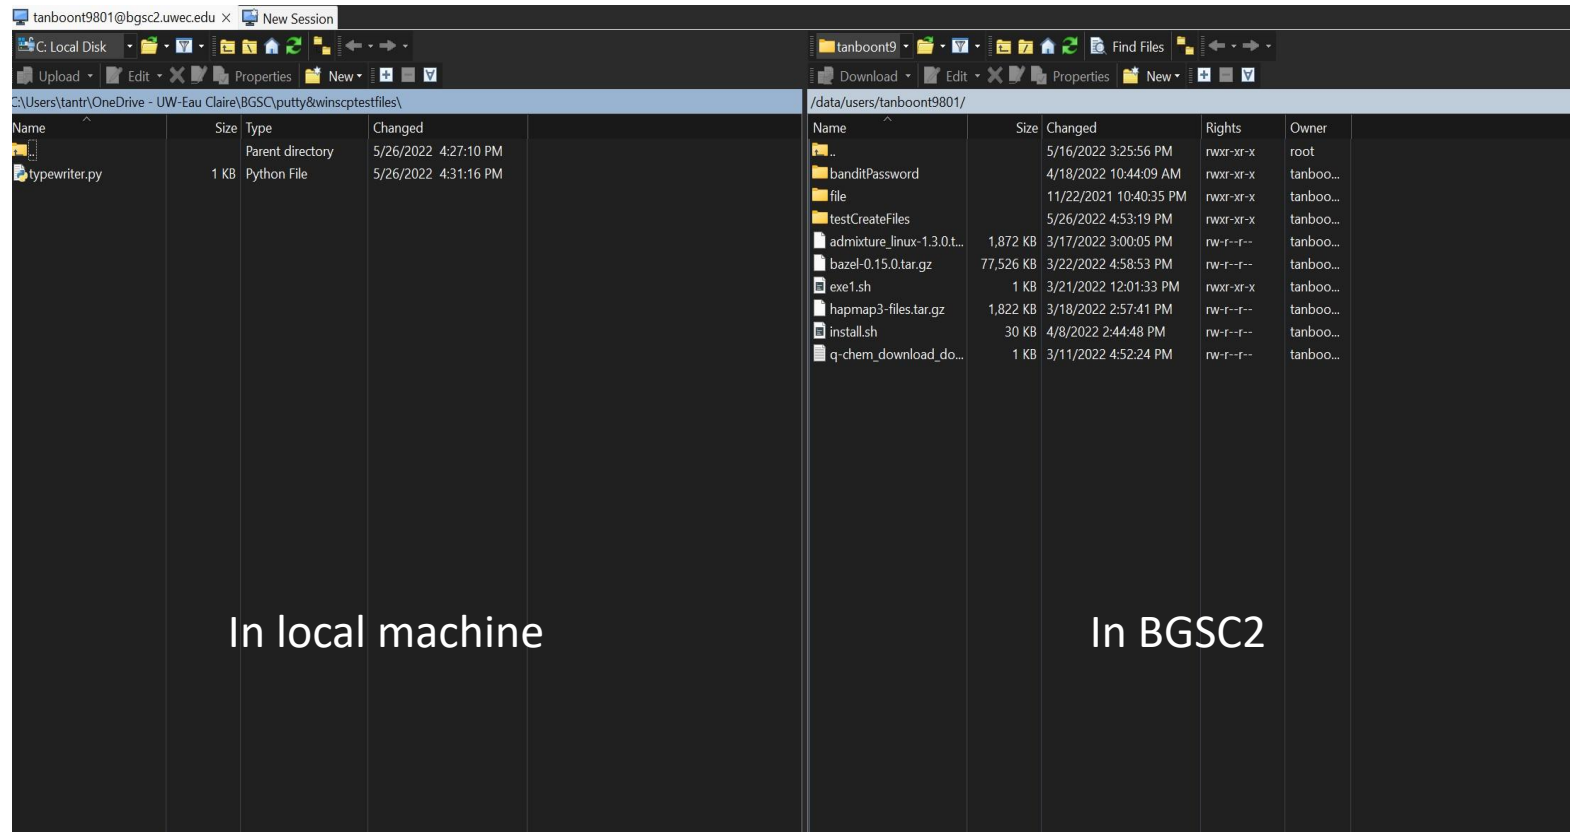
tanboont9801@bgsc2.uwec.edu × New Session

C: Local Disk

Upload Edit Properties New

C:\Users\tantr\OneDrive - UW-Eau Claire\BGSC\putty&winscptestfiles\

| Name | Size | Type | Changed |
|---|---|---|---|
| .. | | Parent directory | 5/26/2022 4:27:10 PM |
| typewriter.py | 1 KB | Python File | 5/26/2022 4:31:16 PM |

In local machine

tanboont9 Find Files

Download Edit Properties New

/data/users/tanboont9801/

| Name | Size | Changed | Rights | Owner |
|---|---|---|---|---|
| .. | | 5/16/2022 3:25:56 PM | rwxr-xr-x | root |
| banditPassword | | 4/18/2022 10:44:09 AM | rwxr-xr-x | tanboo... |
| file | | 11/22/2021 10:40:35 PM | rwxr-xr-x | tanboo... |
| testCreateFiles | | 5/26/2022 4:53:19 PM | rwxr-xr-x | tanboo... |
| admixture_linux-1.3.0.t... | 1,872 KB | 3/17/2022 3:00:05 PM | rw-r--r-- | tanboo... |
| bazel-0.15.0.tar.gz | 77,526 KB | 3/22/2022 4:58:53 PM | rw-r--r-- | tanboo... |
| exe1.sh | 1 KB | 3/21/2022 12:01:33 PM | rwxr-xr-x | tanboo... |
| hapmap3-files.tar.gz | 1,822 KB | 3/18/2022 2:57:41 PM | rw-r--r-- | tanboo... |
| install.sh | 30 KB | 4/8/2022 2:44:48 PM | rw-r--r-- | tanboo... |
| q-chem_download_do... | 1 KB | 3/11/2022 4:52:24 PM | rw-r--r-- | tanboo... |

In BGSC2